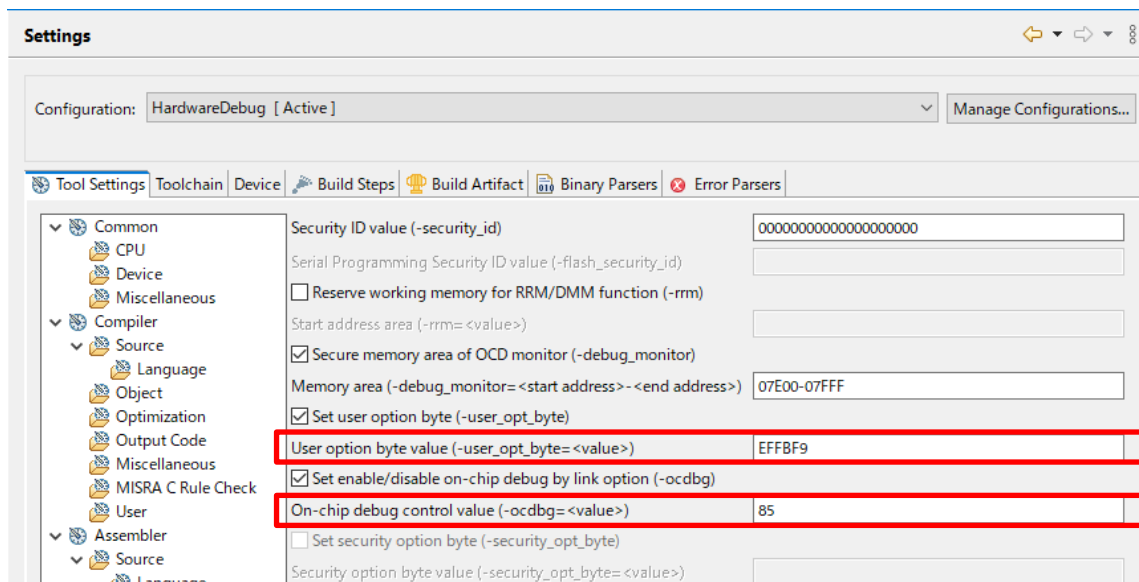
Settings

Configuration: HardwareDebug [ Active ]

Manage Configurations...

Tool Settings | Toolchain | Device | Build Steps | Build Artifact | Binary Parsers | Error Parsers

Common
CPU
Device
Miscellaneous
Compiler
Source
Language
Object
Optimization
Output Code
Miscellaneous
MISRA C Rule Check
User
Assembler
Source
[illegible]

Security ID value (-security_id) 00000000000000000000
Serial Programming Security ID value (-flash_security_id)
Reserve working memory for RRM/DMM function (-rrm)
Start address area (-rrm=<value>)
Secure memory area of OCD monitor (-debug_monitor)
Memory area (-debug_monitor=<start address>-<end address>) 07E00-07FFF
Set user option byte (-user_opt_byte)
User option byte value (-user_opt_byte=<value>) EFFBF9
Set enable/disable on-chip debug by link option (-ocdbg)
On-chip debug control value (-ocdbg=<value>) 85
Set security option byte (-security_opt_byte)
Security option byte value (-security_opt_byte=<value>)